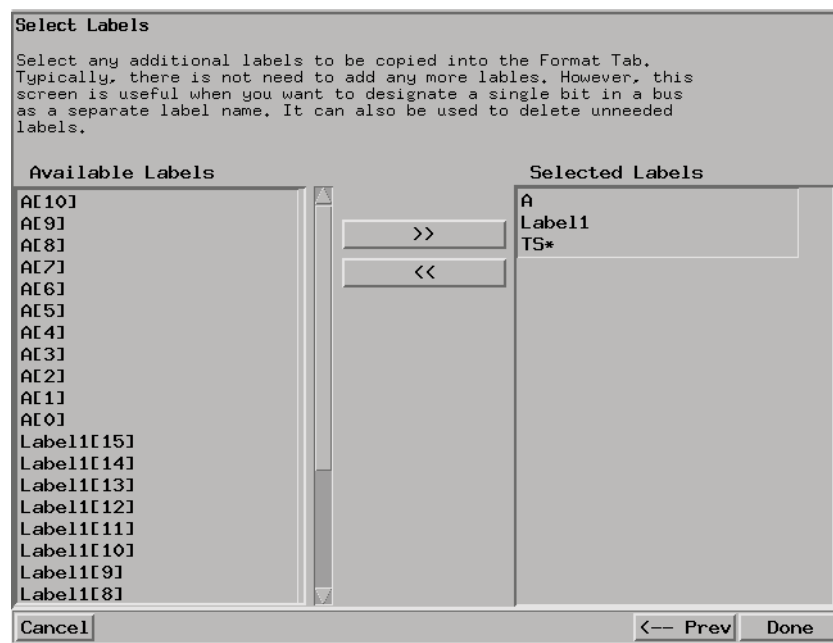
Select Labels

Select any additional labels to be copied into the Format Tab. Typically, there is not need to add any more lables. However, this screen is useful when you want to designate a single bit in a bus as a separate label name. It can also be used to delete unneeded labels.

Available Labels

A[10]
A[9]
A[8]
A[7]
A[6]
A[5]
A[4]
A[3]
A[2]
A[1]
A[0]
Label1[15]
Label1[14]
Label1[13]
Label1[12]
Label1[11]
Label1[10]
Label1[9]
Label1[8]

>>
<<

Selected Labels

A
Label1
TS*

Cancel
<-- Prev
Done